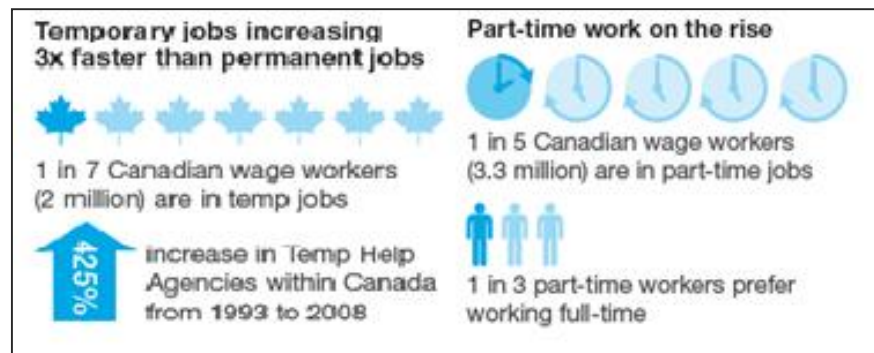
Temporary jobs increasing 3x faster than permanent jobs

1 in 7 Canadian wage workers (2 million) are in temp jobs

425%

increase in Temp Help Agencies within Canada from 1993 to 2008

Part-time work on the rise

1 in 5 Canadian wage workers (3.3 million) are in part-time jobs

1 in 3 part-time workers prefer working full-time